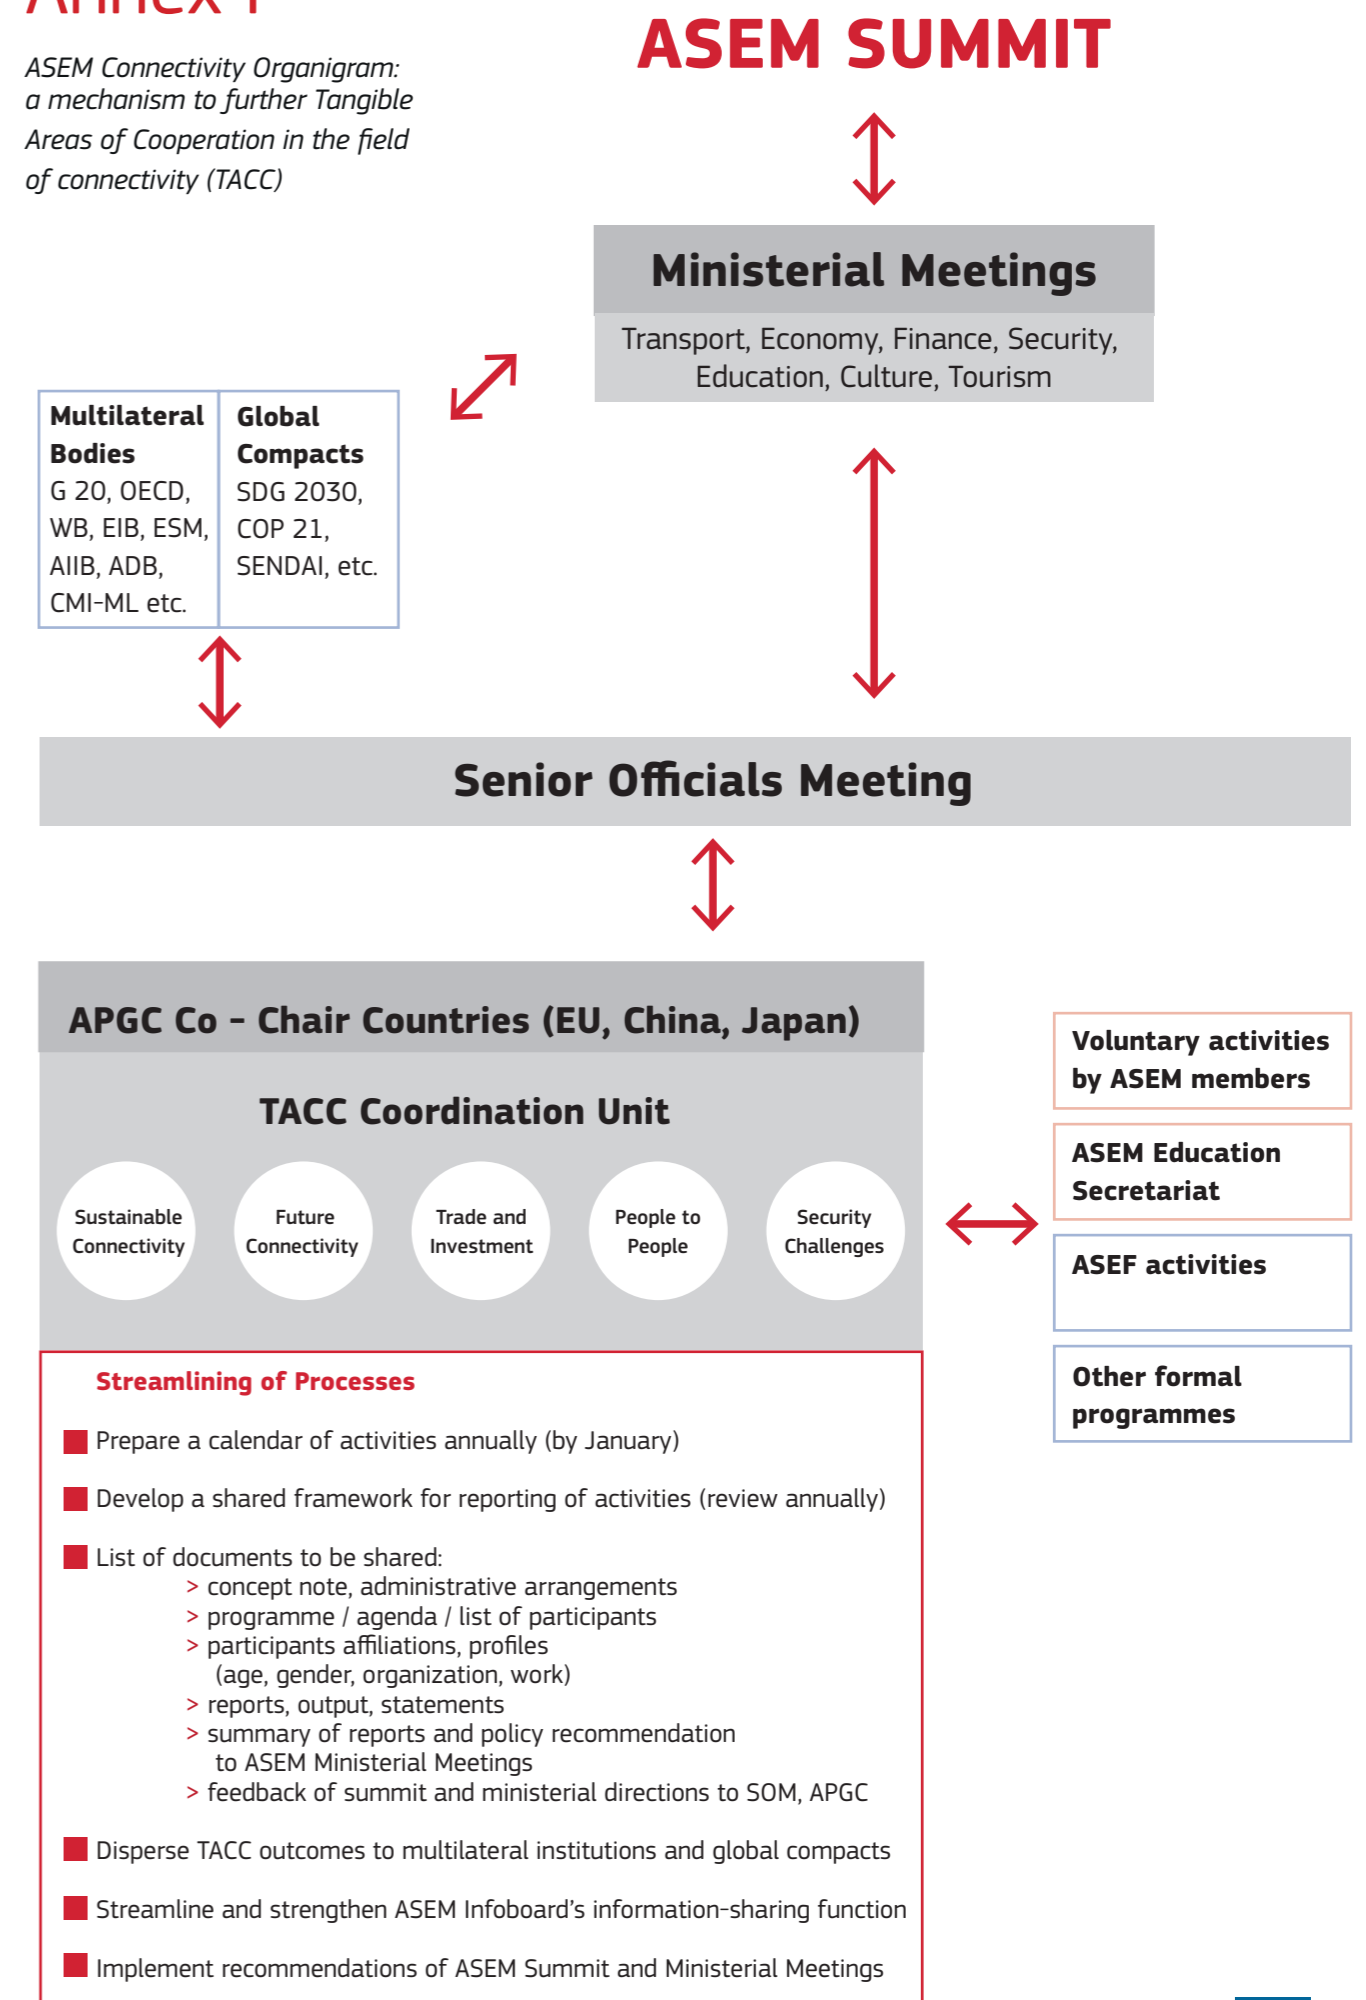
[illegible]

ASEM Connectivity Organigram: a mechanism to further Tangible Areas of Cooperation in the field of connectivity (TACC)

ASEM SUMMIT

Ministerial Meetings

Transport, Economy, Finance, Security, Education, Culture, Tourism

| Multilateral Bodies G 20, OECD, WB, EIB, ESM, AIIB, ADB, CMI-ML etc. | Global Compacts SDG 2030, COP 21, SENDAI, etc. |
|---|---|

Senior Officials Meeting

APGC Co - Chair Countries (EU, China, Japan)

TACC Coordination Unit

Sustainable Connectivity

Future Connectivity

Trade and Investment

People to People

Security Challenges

Voluntary activities by ASEM members

ASEM Education Secretariat

ASEF activities

Other formal programmes

Streamlining of Processes

Prepare a calendar of activities annually (by January)

Develop a shared framework for reporting of activities (review annually)

List of documents to be shared:
> concept note, administrative arrangements
> programme / agenda / list of participants
> participants affiliations, profiles (age, gender, organization, work)
> reports, output, statements
> summary of reports and policy recommendation to ASEM Ministerial Meetings
> feedback of summit and ministerial directions to SOM, APGC

Disperse TACC outcomes to multilateral institutions and global compacts

Streamline and strengthen ASEM Infoboard's information-sharing function

Implement recommendations of ASEM Summit and Ministerial Meetings